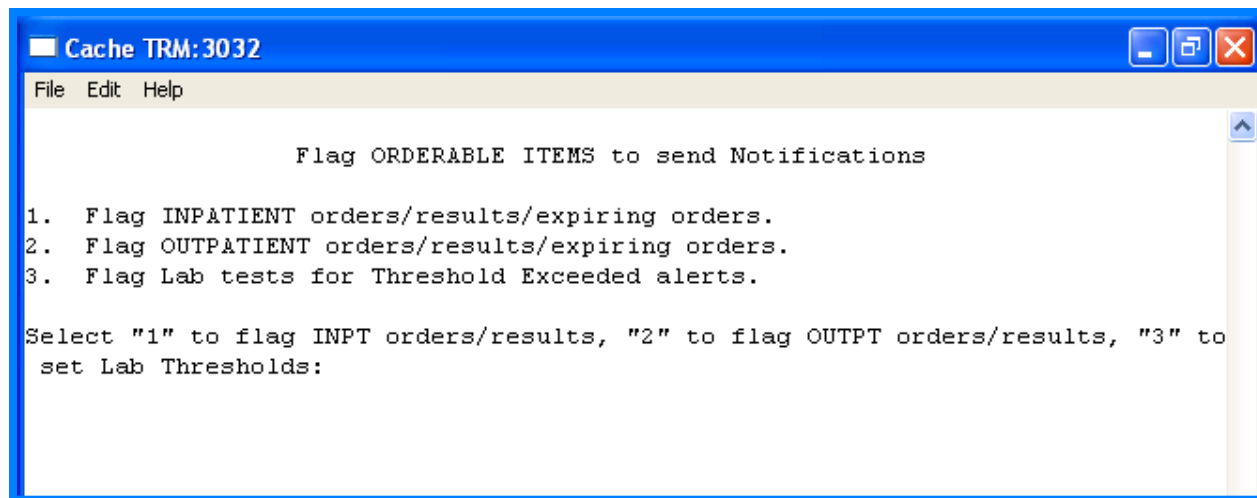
Cache TRM:3032

File Edit Help

Flag ORDERABLE ITEMS to send Notifications

1. Flag INPATIENT orders/results/expiring orders.
2. Flag OUTPATIENT orders/results/expiring orders.
3. Flag Lab tests for Threshold Exceeded alerts.

Select "1" to flag INPT orders/results, "2" to flag OUTPT orders/results, "3" to set Lab Thresholds: